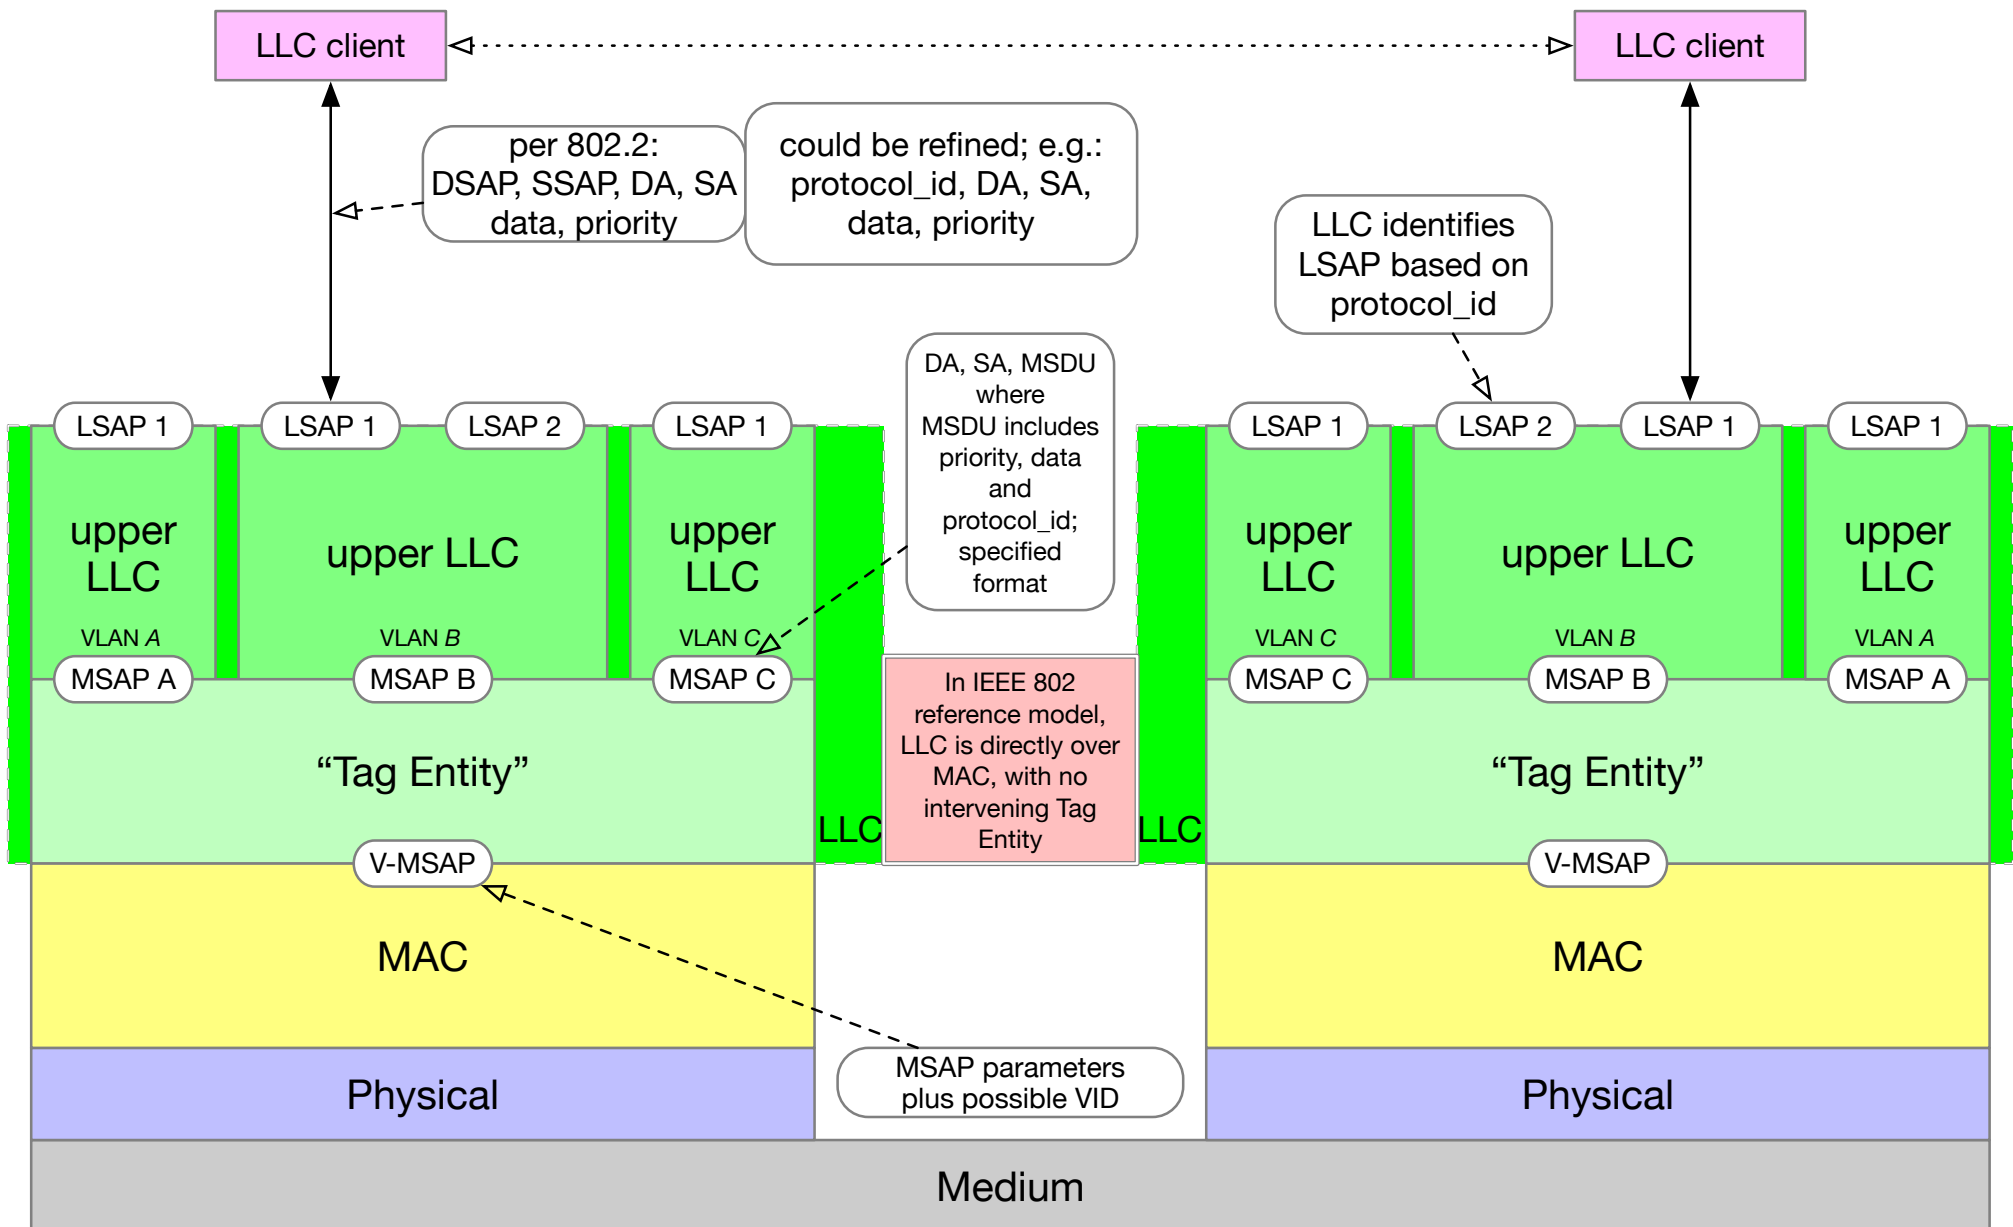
LLC client

LLC client

per 802.2:
DSAP, SSAP, DA, SA
data, priority

could be refined; e.g.:
protocol_id, DA, SA,
data, priority

LLC identifies
LSAP based on
protocol_id

DA, SA, MSDU where MSDU includes priority, data and protocol_id; specified format

LSAP 1

LSAP 1

LSAP 2

LSAP 1

LSAP 1

LSAP 2

LSAP 1

LSAP 1

upper LLC

upper LLC

upper LLC

upper LLC

upper LLC

upper LLC

VLAN *A*

VLAN *B*

VLAN *C*

VLAN *C*

VLAN *B*

VLAN *A*

MSAP A

MSAP B

MSAP C

MSAP C

MSAP B

MSAP A

“Tag Entity”

“Tag Entity”

LLC

In IEEE 802 reference model, LLC is directly over MAC, with no intervening Tag Entity

LLC

V-MSAP

V-MSAP

MAC

MAC

MSAP parameters
plus possible VID

Physical

Physical

Medium